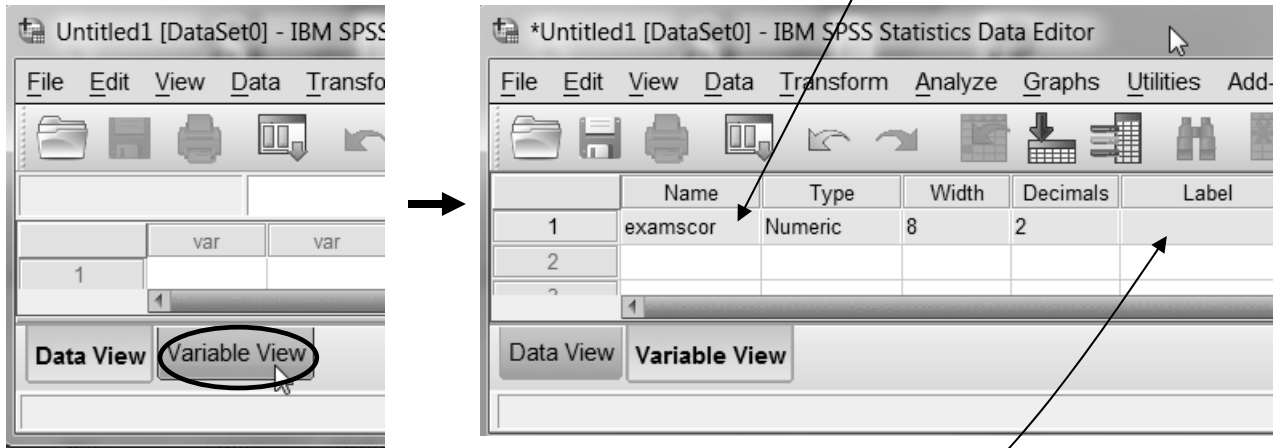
Untitled1 [DataSet0] - IBM SPSS

File Edit View Data Transfo

| | var | var |
|---|---|---|
| 1 | | |

Data View Variable View

*Untitled1 [DataSet0] - IBM SPSS Statistics Data Editor

File Edit View Data Transform Analyze Graphs Utilities Add-

| | Name | Type | Width | Decimals | Label |
|---|---|---|---|---|---|
| 1 | examscor | Numeric | 8 | 2 | |
| 2 | | | | | |

Data View Variable View